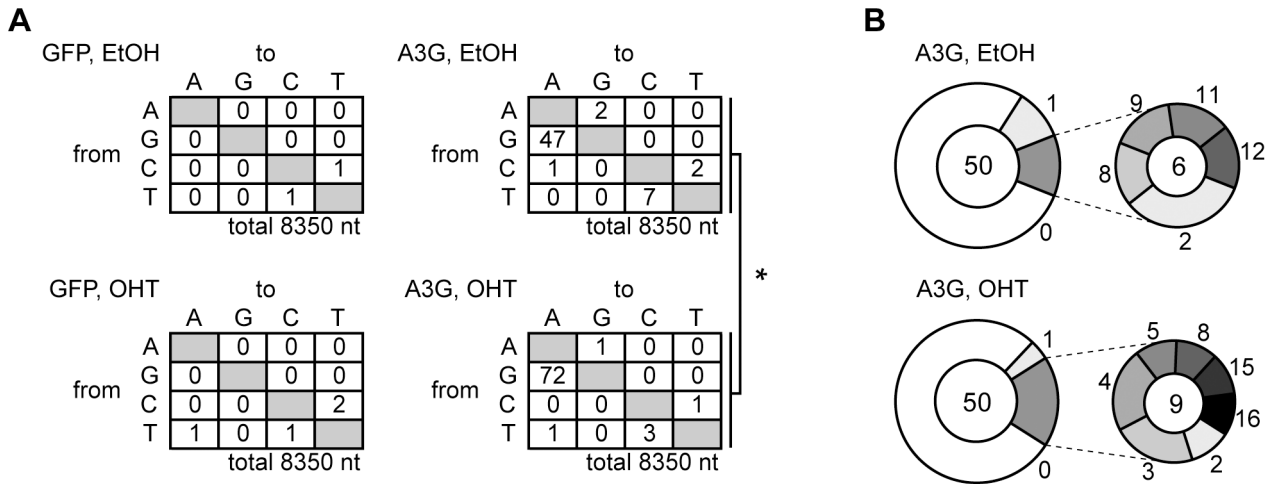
A

GFP, EtOH to

| | A | G | C | T |
|---|---|---|---|---|
| A | | 0 | 0 | 0 |
| G | 0 | | 0 | 0 |
| C | 0 | 0 | | 1 |
| T | 0 | 0 | 1 | |

from

total 8350 nt

A3G, EtOH to

| | A | G | C | T |
|---|---|---|---|---|
| A | | 2 | 0 | 0 |
| G | 47 | | 0 | 0 |
| C | 1 | 0 | | 2 |
| T | 0 | 0 | 7 | |

from

total 8350 nt

GFP, OHT to

| | A | G | C | T |
|---|---|---|---|---|
| A | | 0 | 0 | 0 |
| G | 0 | | 0 | 0 |
| C | 0 | 0 | | 2 |
| T | 1 | 0 | 1 | |

from

total 8350 nt

A3G, OHT to

| | A | G | C | T |
|---|---|---|---|---|
| A | | 1 | 0 | 0 |
| G | 72 | | 0 | 0 |
| C | 0 | 0 | | 1 |
| T | 1 | 0 | 3 | |

from

total 8350 nt

*

B

A3G, EtOH

1 50 0 9 11 12 8 6 2

A3G, OHT

1 50 0 5 8 15 4 9 16 3 2